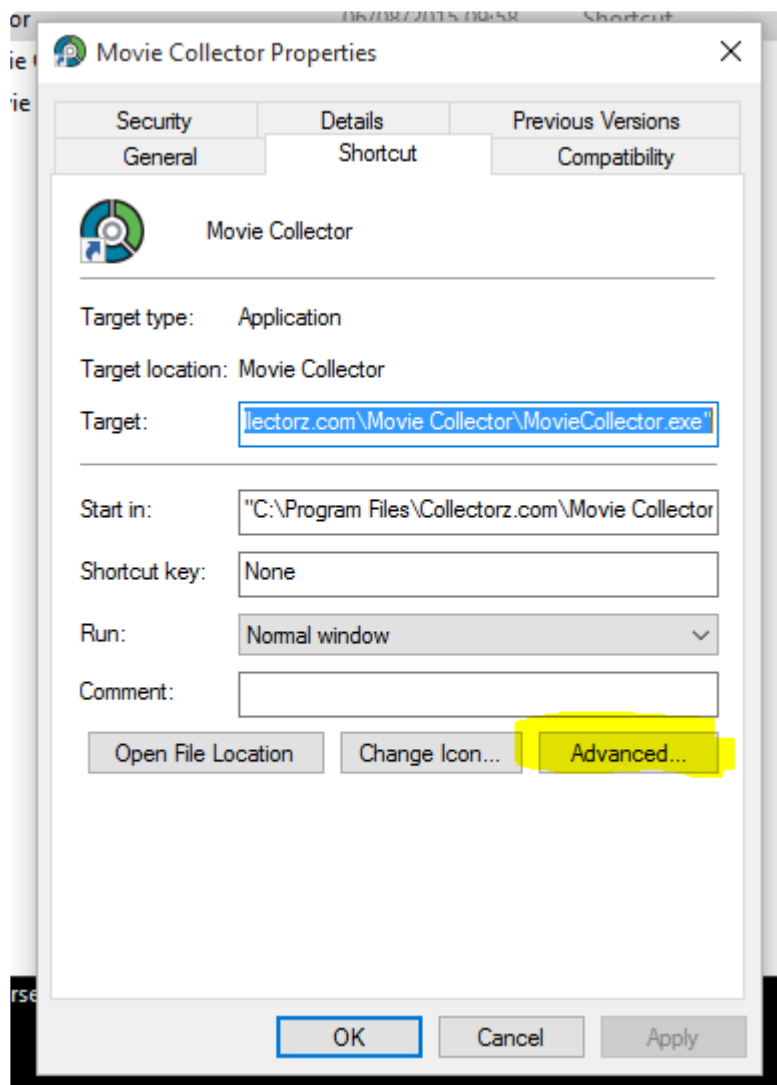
Movie Collector Properties

Security | Details | Previous Versions
General | Shortcut | Compatibility

Movie Collector

Target type: Application

Target location: Movie Collector

Target: llectorz.com\Movie Collector\MovieCollector.exe"

Start in: "C:\Program Files\Collectorz.com\Movie Collector

Shortcut key: None

Run: Normal window

Comment:

Open File Location | Change Icon... | Advanced...

OK | Cancel | Apply